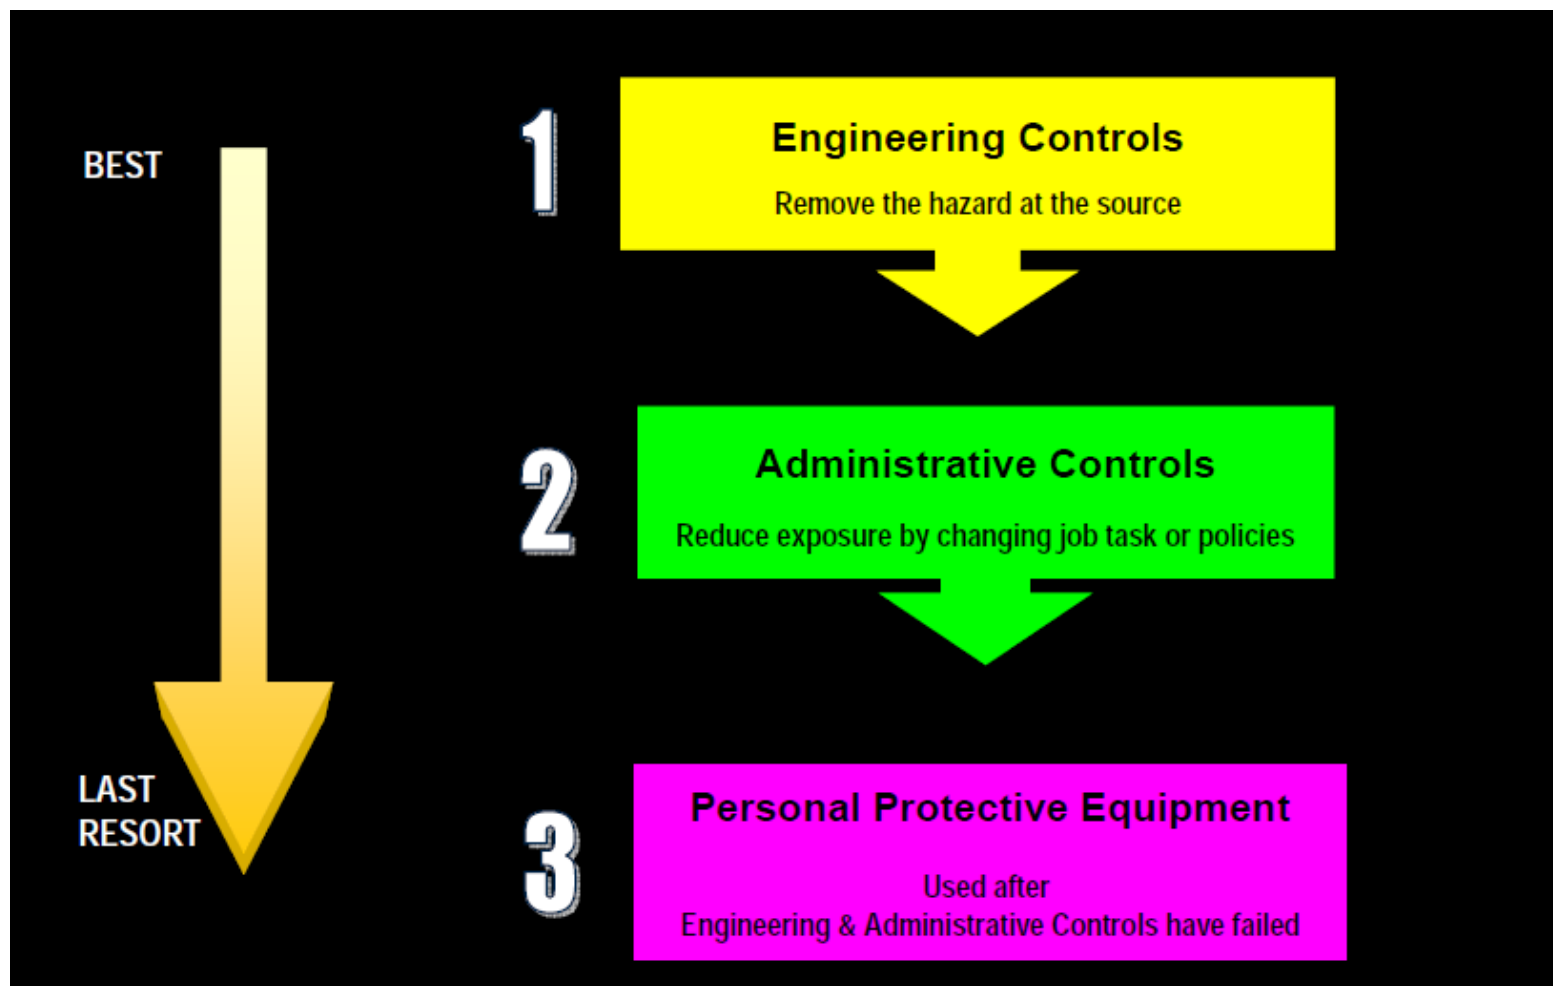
BEST

LAST RESORT

1

Engineering Controls

Remove the hazard at the source

2

Administrative Controls

Reduce exposure by changing job task or policies

3

Personal Protective Equipment

Used after
Engineering & Administrative Controls have failed